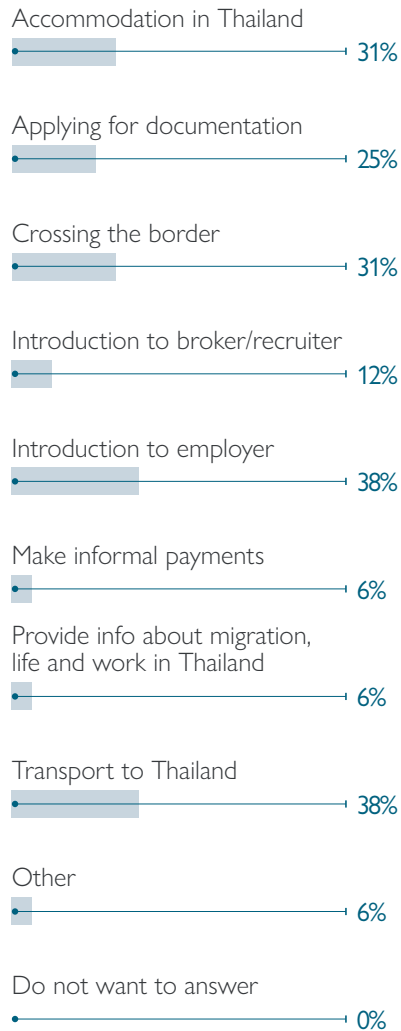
Accommodation in Thailand
31%

Applying for documentation
25%

Crossing the border
31%

Introduction to broker/recruiter
12%

Introduction to employer
38%

Make informal payments
6%

Provide info about migration, life and work in Thailand
6%

Transport to Thailand
38%

Other
6%

Do not want to answer
0%